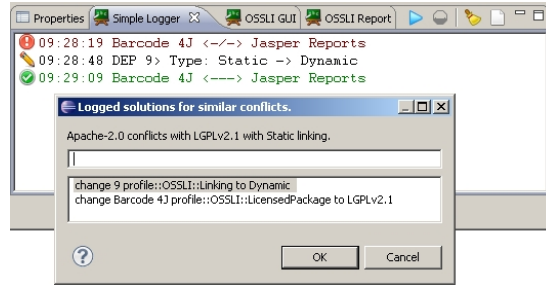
Properties | Simple Logger | OSSLI GUI | OSSLI Report

09:28:19 Barcode 4J <–/–> Jasper Reports
09:28:48 DEP 9> Type: Static –> Dynamic
09:29:09 Barcode 4J <–––> Jasper Reports

Logged solutions for similar conflicts.

Apache-2.0 conflicts with LGPLv2.1 with Static linking.

change 9 profile::OSSLI::Linking to Dynamic
change Barcode 4J profile::OSSLI::LicensedPackage to LGPLv2.1

OK
Cancel